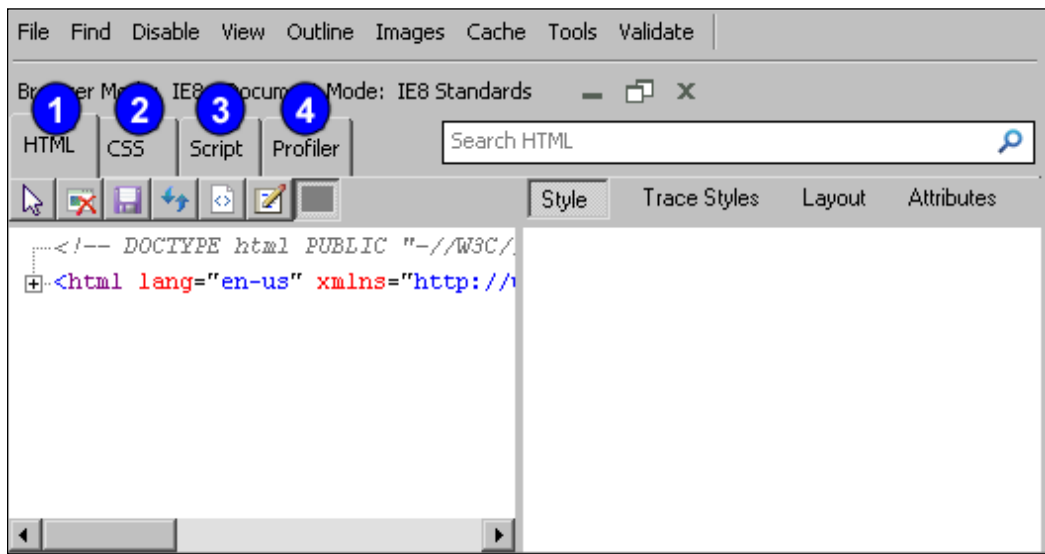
File Find Disable View Outline Images Cache Tools Validate

Br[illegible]er M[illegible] IE8 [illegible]ocum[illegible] Mode: IE8 Standards

1 HTML 2 CSS 3 Script 4 Profiler

Search HTML

Style Trace Styles Layout Attributes

<!-- DOCTYPE html PUBLIC "-//W3C/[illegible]

<html lang="en-us" xmlns="http://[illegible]